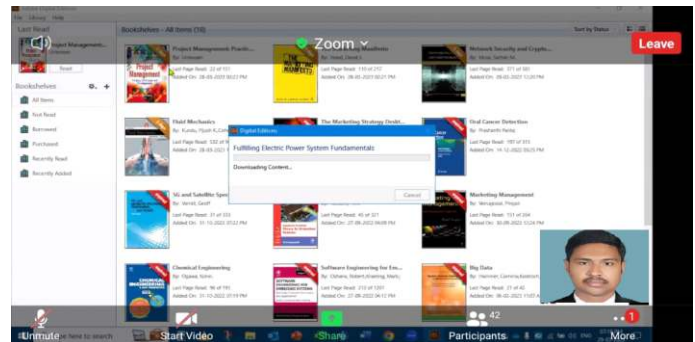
File Library Help

Last Read

Project Management...

Read

Bookshelves - All Items (16)

Sort by Status

Zoom

Leave

Bookshelves

All Items

Not Read

Borrowed

Purchased

Recently Read

Recently Added

Project Management Practic...

By: Unknown

Last Page Read: 22 of 151

Added On: 28-05-2023 00:21 PM

Network Security and Crypto...

Last Page Read: 371 of 581

Added On: 06-05-2023 12:20 PM

Fluid Mechanics

By: Kundu, Pijush K, Cohen

Last Page Read: 120 of 1

Added On: 28-03-2023

The Marketing Strategy Deskt...

Oral Cancer Detection

By: Prashanthi Reddy

Last Page Read: 197 of 373

Added On: 11-12-2022 09:25 PM

Digital Editions

Fulfilling Electric Power System Fundamentals

Downloading Content...

Cancel

5G and Satellite Spec...

By: Vernalt, Geoff

Last Page Read: 31 of 333

Added On: 11-12-2022 07:22 PM

Last Page Read: 45 of 321

Added On: 27-09-2022 09:09 PM

Marketing Management

Last Page Read: 151 of 204

Added On: 20-09-2022 12:24 PM

Chemical Engineering

By: Ogawa, Kohei

Last Page Read: 96 of 191

Added On: 31-12-2022 07:19 PM

Software Engineering for Em...

By: Oshana, Robert, Kraeling, Mark

Last Page Read: 213 of 1201

Added On: 27-09-2022 04:12 PM

Big Data

Last Page Read: 21 of 40

Added On: 06-02-2023 11:07 AM

Unmute

Start Video

Share

42

Participants

1

More

here to search